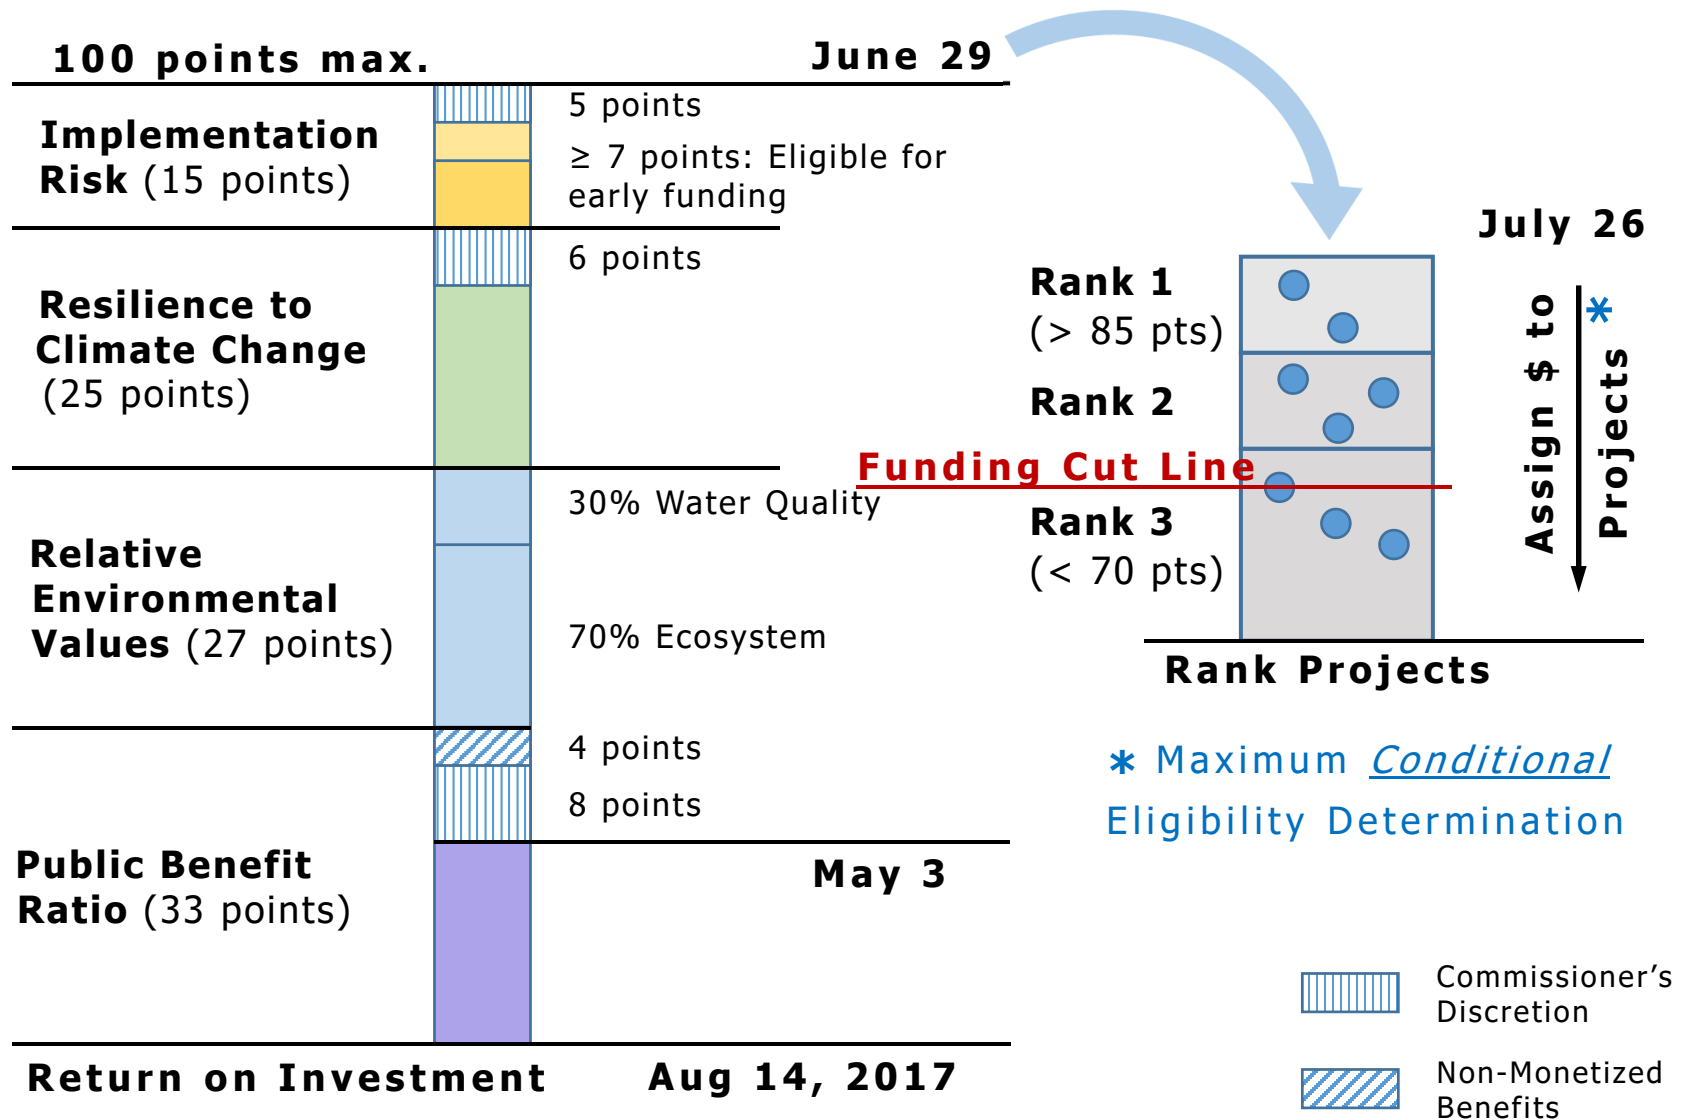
100 points max.

June 29

Implementation Risk (15 points)

5 points

≥ 7 points: Eligible for early funding

Resilience to Climate Change (25 points)

6 points

Relative Environmental Values (27 points)

30% Water Quality

70% Ecosystem

4 points

8 points

Public Benefit Ratio (33 points)

May 3

Return on Investment

Aug 14, 2017

July 26

Rank 1 (> 85 pts)

Rank 2

Funding Cut Line

Rank 3 (< 70 pts)

Assign $ to Projects *

Rank Projects

* Maximum Conditional Eligibility Determination

Commissioner's Discretion

Non-Monetized Benefits